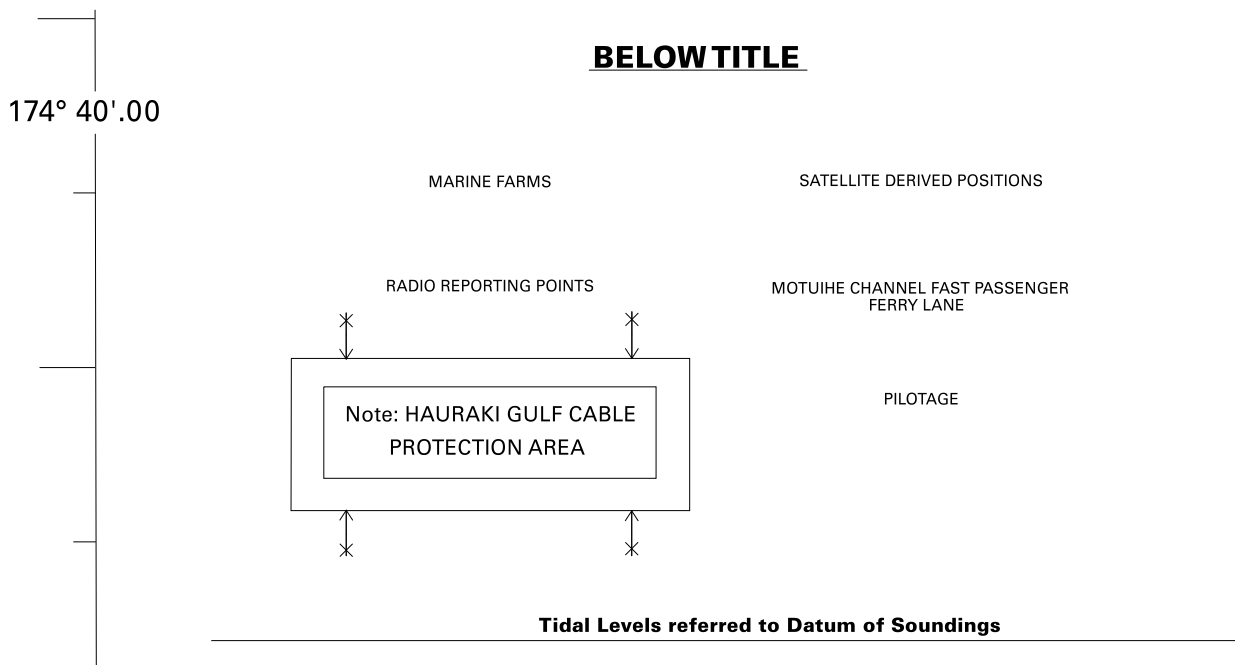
BELOW TITLE

174° 40'.00

MARINE FARMS

SATELLITE DERIVED POSITIONS

RADIO REPORTING POINTS

MOTUIHE CHANNEL FAST PASSENGER FERRY LANE

Note: HAURAKI GULF CABLE PROTECTION AREA

PILOTAGE

Tidal Levels referred to Datum of Soundings